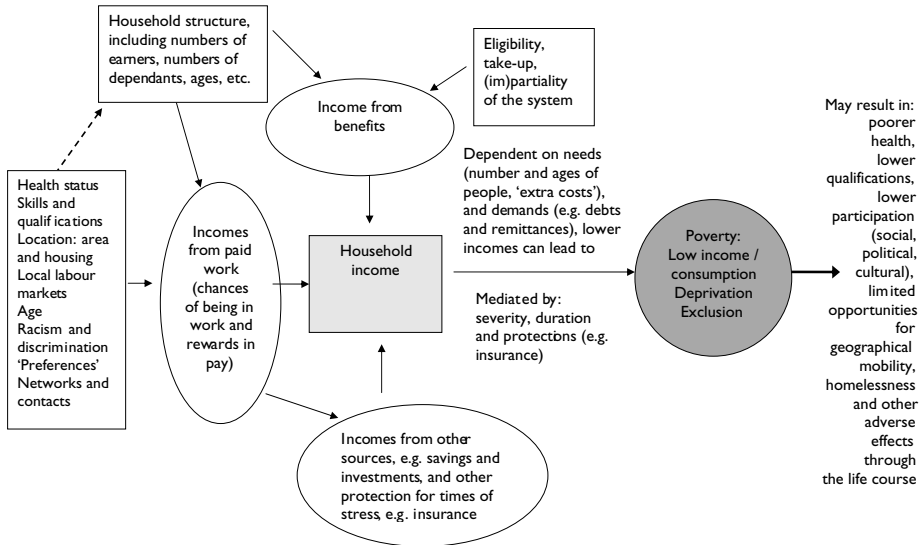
Household structure, including numbers of earners, numbers of dependants, ages, etc.

Eligibility, take-up, (im)partiality of the system

Income from benefits

Health status
Skills and qualifications
Location: area and housing
Local labour markets
Age
Racism and discrimination
'Preferences'
Networks and contacts

Incomes from paid work (chances of being in work and rewards in pay)

Household income

Dependent on needs (number and ages of people, 'extra costs'), and demands (e.g. debts and remittances), lower incomes can lead to

Mediated by: severity, duration and protections (e.g. insurance)

Poverty: Low income / consumption Deprivation Exclusion

May result in: poorer health, lower qualifications, lower participation (social, political, cultural), limited opportunities for geographical mobility, homelessness and other adverse effects through the life course

Incomes from other sources, e.g. savings and investments, and other protection for times of stress, e.g. insurance